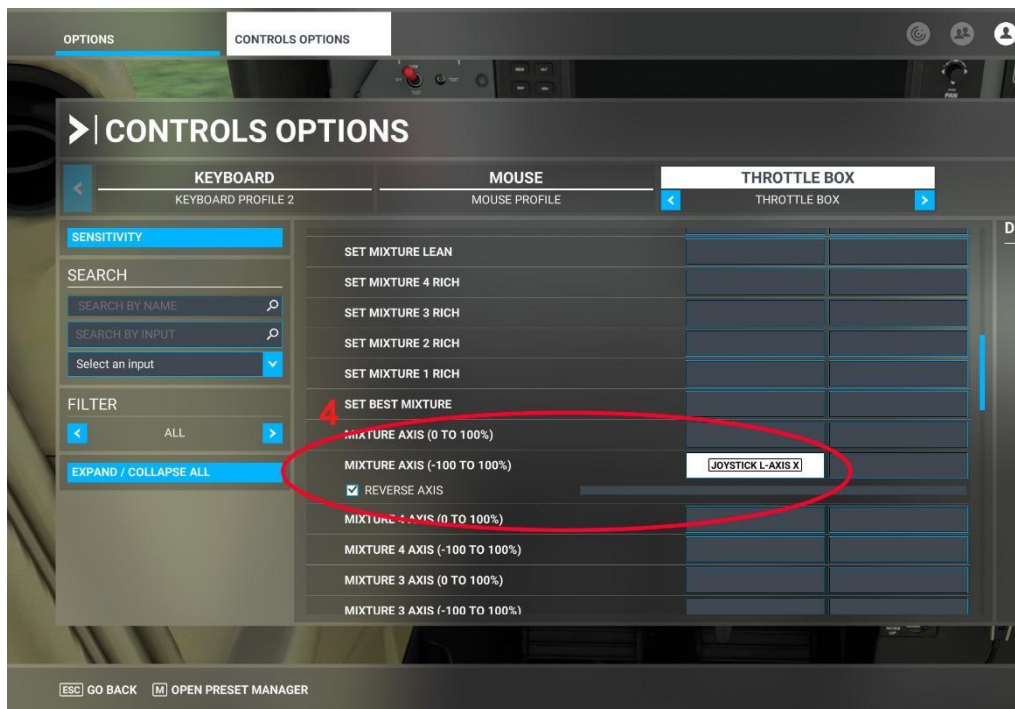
OPTIONS CONTROLS OPTIONS

CONTROLS OPTIONS

KEYBOARD
KEYBOARD PROFILE 2

MOUSE
MOUSE PROFILE

THROTTLE BOX
THROTTLE BOX

SENSITIVITY

SEARCH

SEARCH BY NAME

SEARCH BY INPUT

Select an input

FILTER

ALL

EXPAND / COLLAPSE ALL

SET MIXTURE LEAN
SET MIXTURE 4 RICH
SET MIXTURE 3 RICH
SET MIXTURE 2 RICH
SET MIXTURE 1 RICH
SET BEST MIXTURE
4
MIXTURE AXIS (0 TO 100%)
MIXTURE AXIS (-100 TO 100%) JOYSTICK L-AXIS X
REVERSE AXIS
MIXTURE 4 AXIS (0 TO 100%)
MIXTURE 4 AXIS (-100 TO 100%)
MIXTURE 3 AXIS (0 TO 100%)
MIXTURE 3 AXIS (-100 TO 100%)

D

ESC GO BACK M OPEN PRESET MANAGER